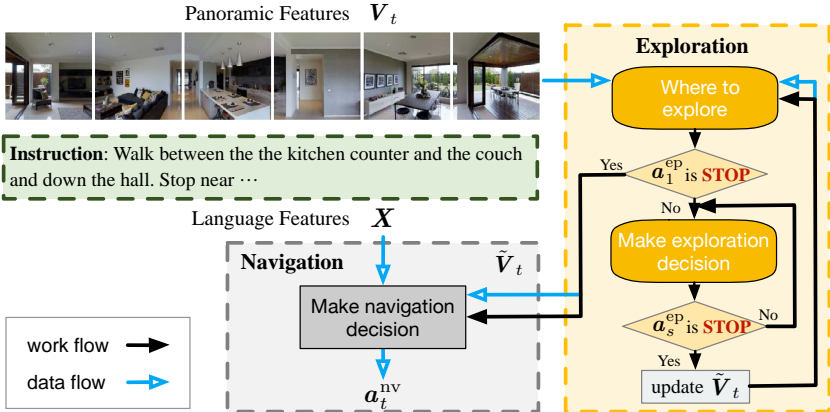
Panoramic Features $\boldsymbol{V}_t$

Exploration

Where to explore

Instruction: Walk between the the kitchen counter and the couch and down the hall. Stop near ⋯

Yes

$\boldsymbol{a}_1^{\mathrm{ep}}$ is STOP

No

Language Features $\boldsymbol{X}$

Make exploration decision

Navigation

$\tilde{\boldsymbol{V}}_t$

Make navigation decision

$\boldsymbol{a}_s^{\mathrm{ep}}$ is STOP

No

Yes

work flow

data flow

$\boldsymbol{a}_t^{\mathrm{nv}}$

update $\tilde{\boldsymbol{V}}_t$